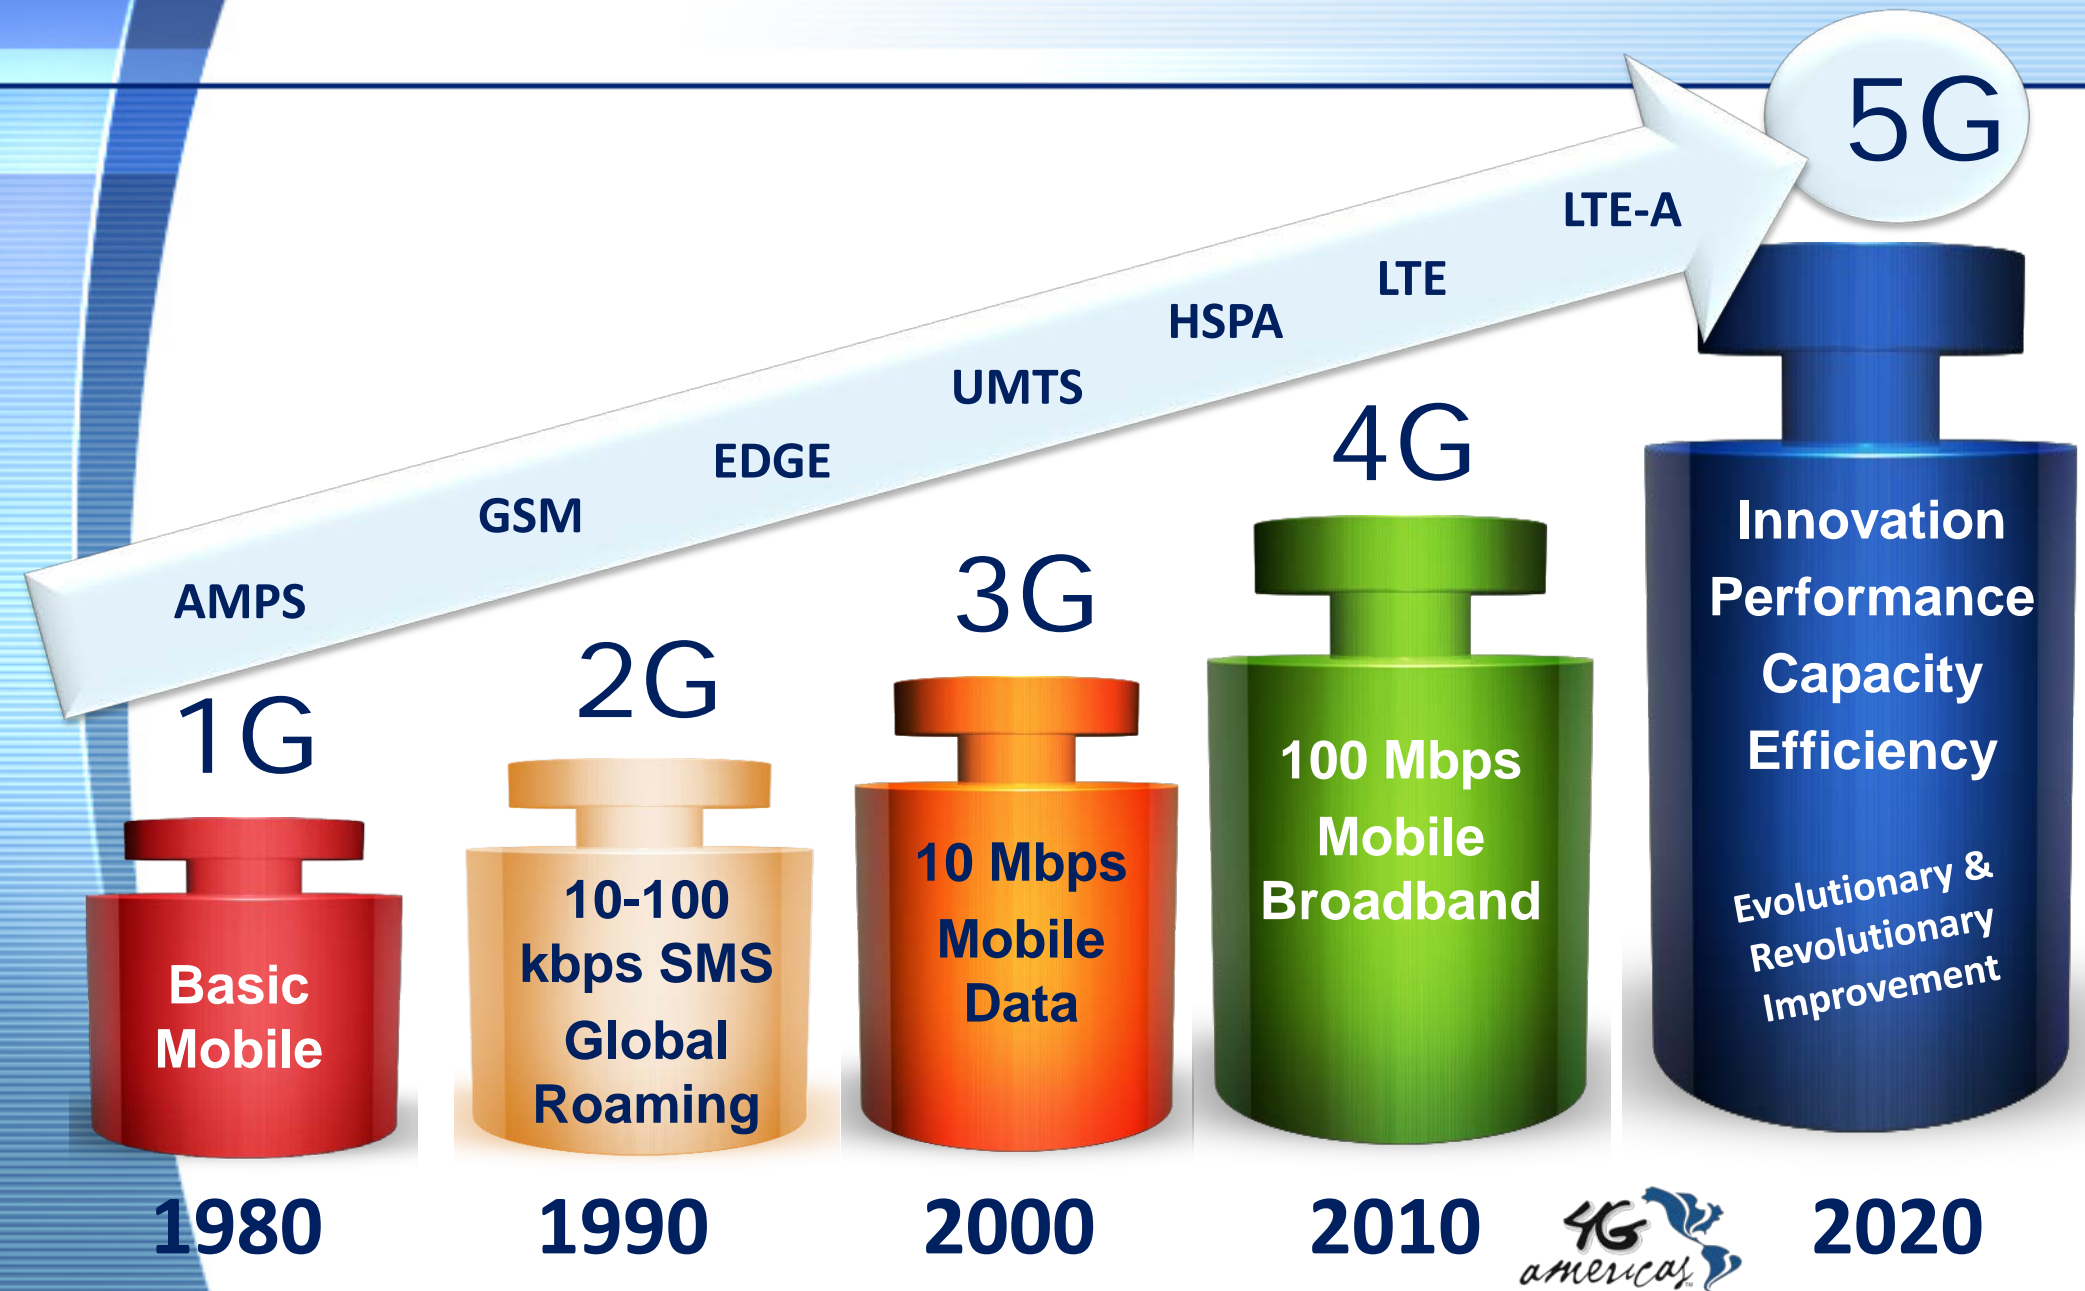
AMPS GSM EDGE UMTS HSPA LTE LTE-A

5G

1G

Basic Mobile

2G

10-100 kbps SMS Global Roaming

3G

10 Mbps Mobile Data

4G

100 Mbps Mobile Broadband

Innovation Performance Capacity Efficiency

Evolutionary & Revolutionary Improvement

1980 1990 2000 2010 2020

4G americas